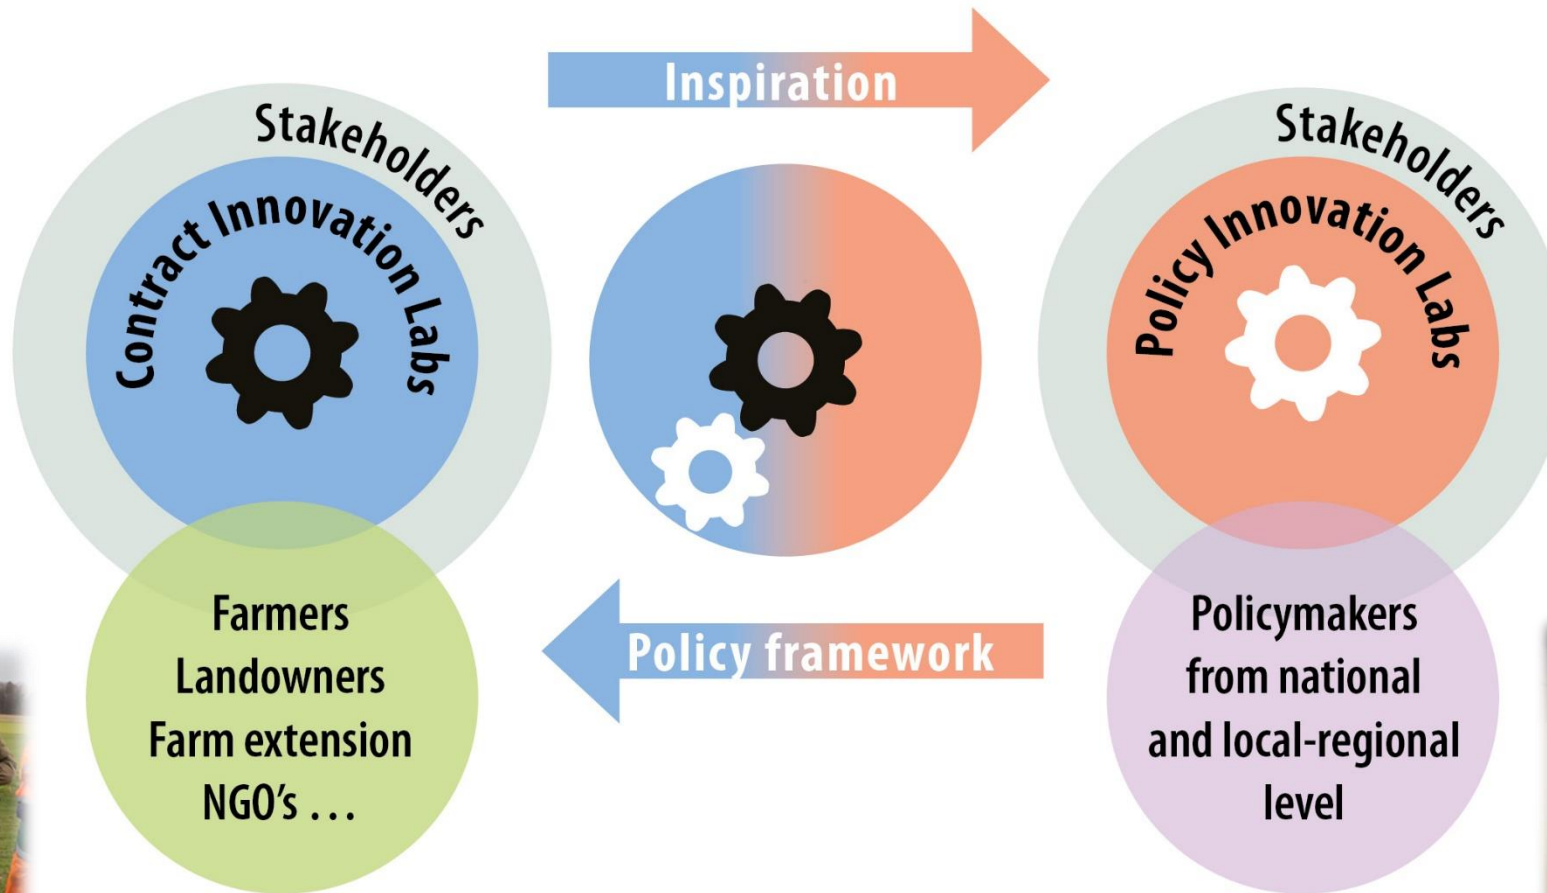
Inspiration

Stakeholders

Contract Innovation Labs

Stakeholders

Policy Innovation Labs

Farmers
Landowners
Farm extension
NGO's ...

Policy framework

Policymakers from national and local-regional level